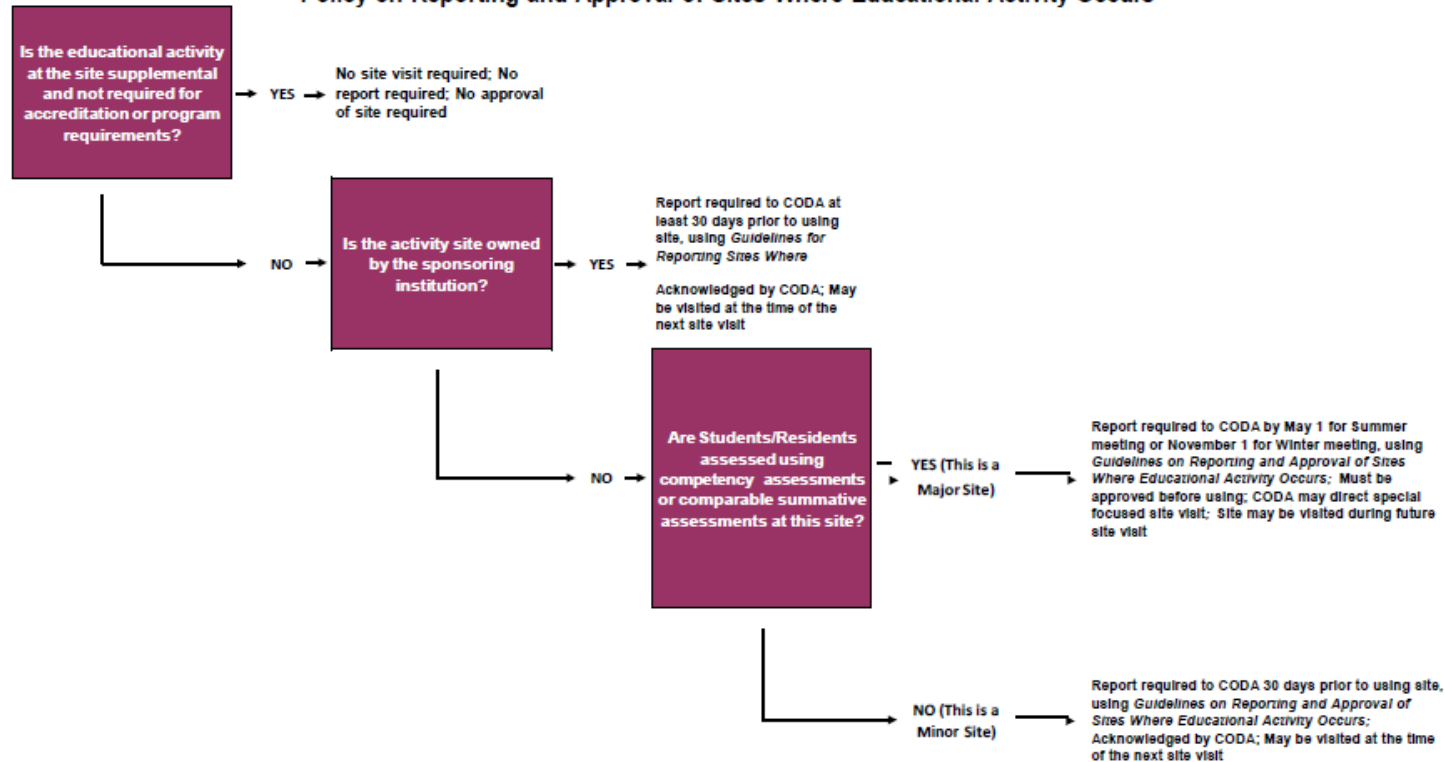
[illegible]

Is the educational activity at the site supplemental and not required for accreditation or program requirements?

YES

No site visit required; No report required; No approval of site required

NO

Is the activity site owned by the sponsoring institution?

YES

Report required to CODA at least 30 days prior to using site, using Guidelines for Reporting Sites Where

Acknowledged by CODA; May be visited at the time of the next site visit

NO

Are Students/Residents assessed using competency assessments or comparable summative assessments at this site?

YES (This is a Major Site)

Report required to CODA by May 1 for Summer meeting or November 1 for Winter meeting, using Guidelines on Reporting and Approval of Sites Where Educational Activity Occurs; Must be approved before using; CODA may direct special focused site visit; Site may be visited during future site visit

NO (This is a Minor Site)

Report required to CODA 30 days prior to using site, using Guidelines on Reporting and Approval of Sites Where Educational Activity Occurs; Acknowledged by CODA; May be visited at the time of the next site visit